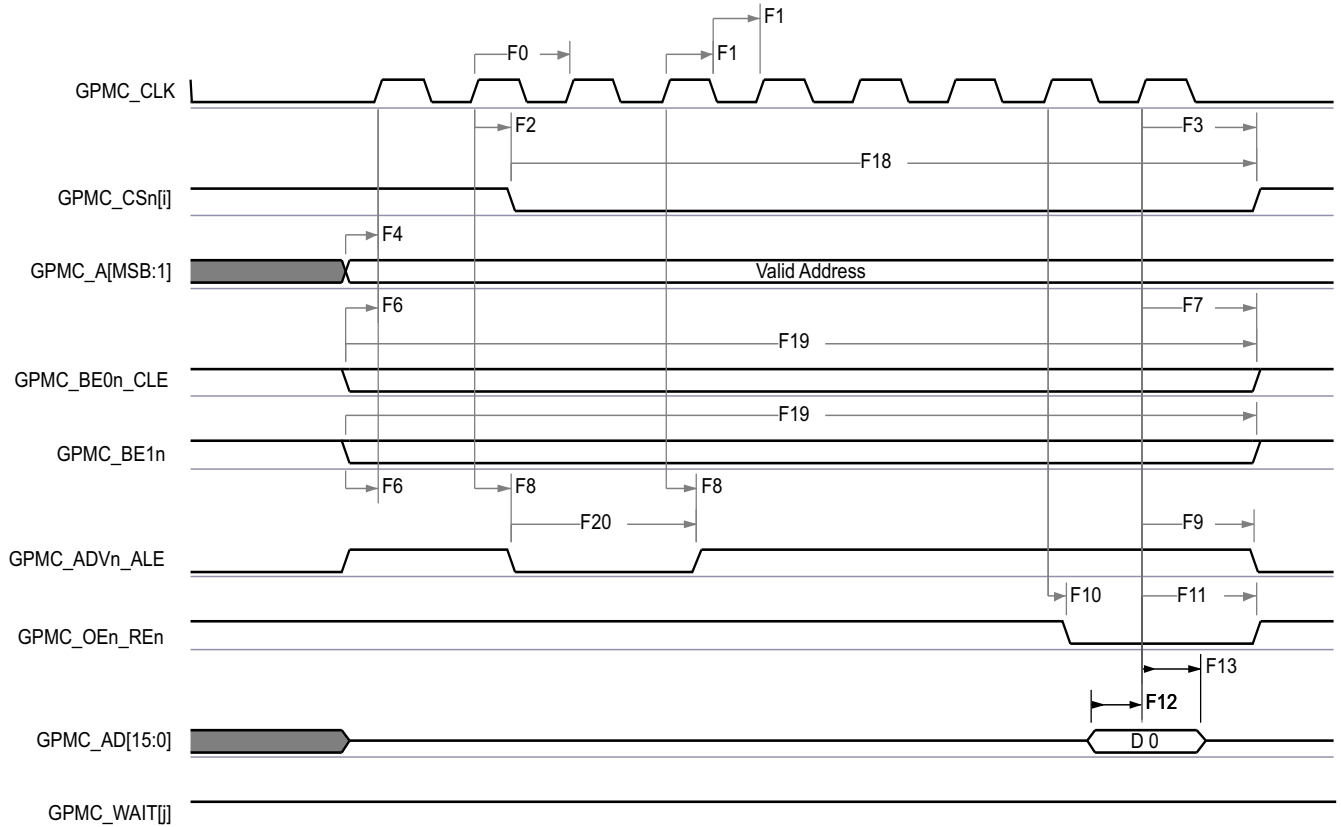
F1

F0

F1

GPMC_CLK

F2

F3

F18

GPMC_CSn[i]

F4

GPMC_A[MSB:1]

Valid Address

F6

F7

F19

GPMC_BE0n_CLE

F19

GPMC_BE1n

F6

F8

F8

F20

F9

GPMC_ADVn_ALE

F10

F11

GPMC_OEn_REn

F13

F12

GPMC_AD[15:0]

D 0

GPMC_WAIT[j]